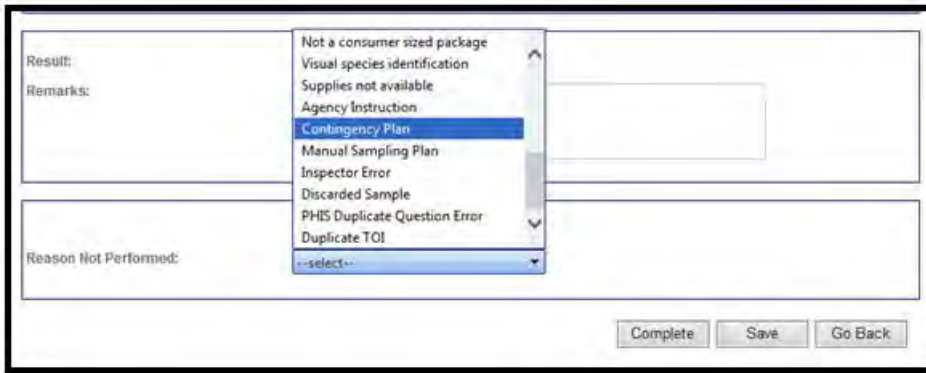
Result:
Remarks:

Not a consumer sized package
Visual species identification
Supplies not available
Agency Instruction
Contingency Plan
Manual Sampling Plan
Inspector Error
Discarded Sample
PHIS Duplicate Question Error
Duplicate TOI

Reason Not Performed:
--select--

Complete
Save
Go Back